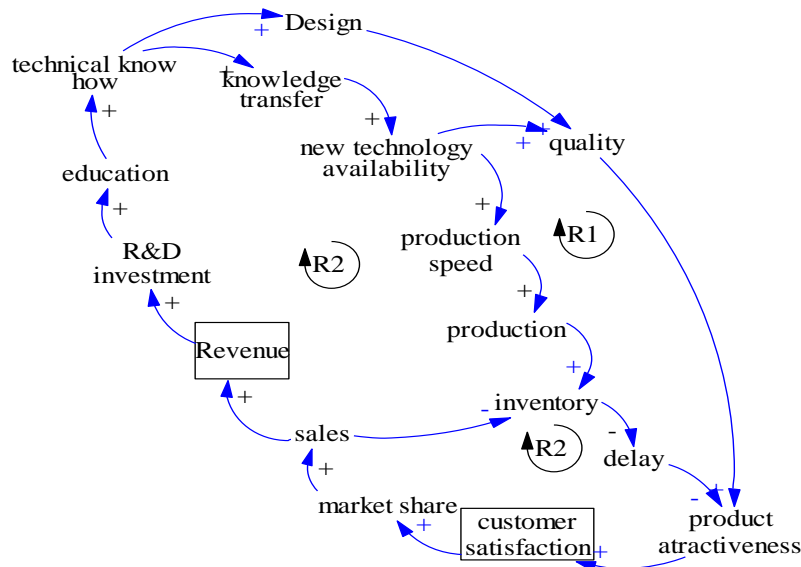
Design
+
technical know how
+
knowledge transfer
+
new technology availability
+
+
quality
+
education
+
R&D investment
R2
+
production speed
R1
+
Revenue
+
production
+
+
-
inventory
sales
-
R2
delay
+
market share
-
+
+
customer satisfaction
+
product atractiveness